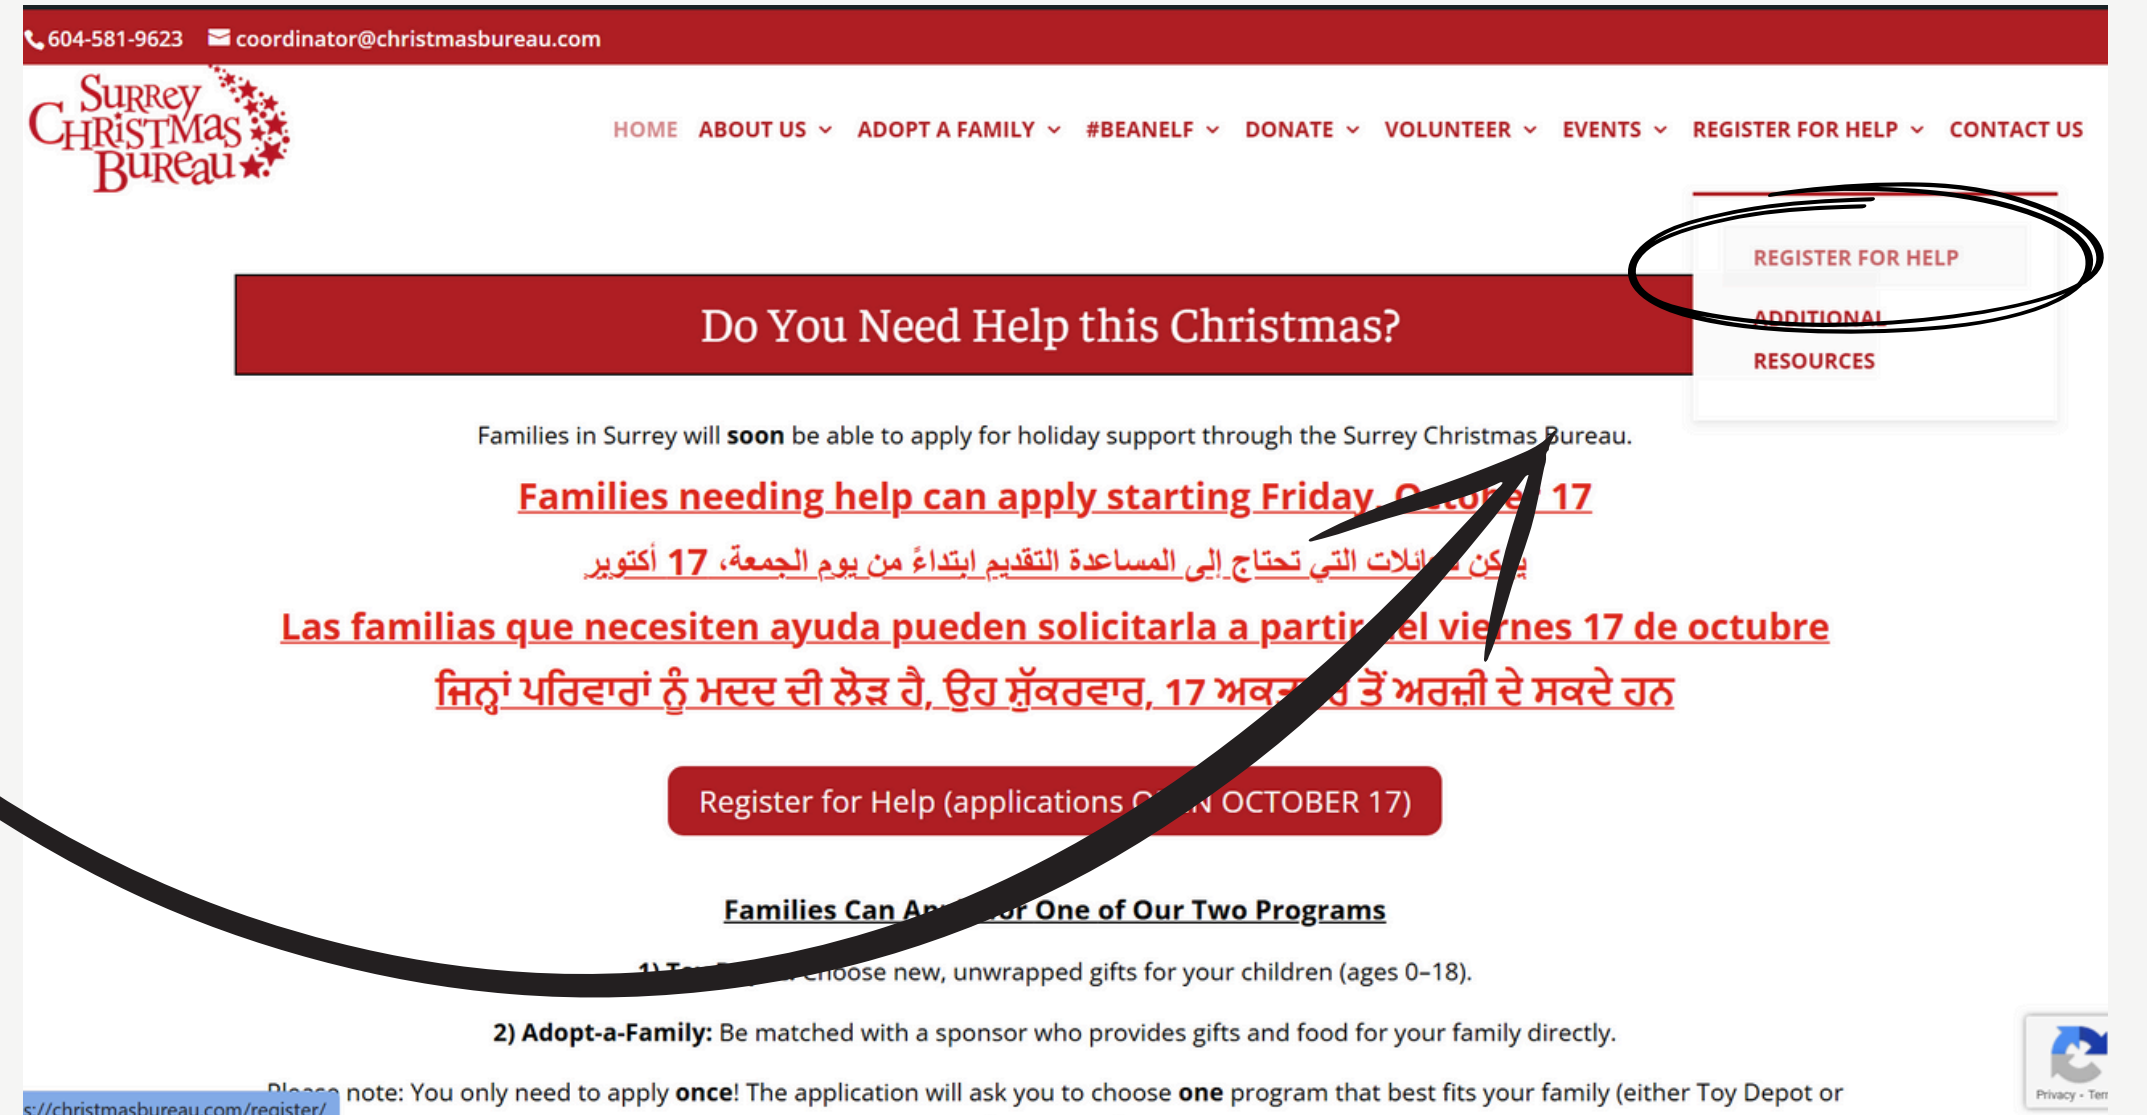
604-581-9623 coordinator@christmasbureau.com

Surrey Christmas Bureau

HOME ABOUT US ADOPT A FAMILY #BEANELF DONATE VOLUNTEER EVENTS REGISTER FOR HELP CONTACT US

REGISTER FOR HELP

ADDITIONAL RESOURCES

Do You Need Help this Christmas?

Families in Surrey will **soon** be able to apply for holiday support through the Surrey Christmas Bureau.

Families needing help can apply starting Friday, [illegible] 17

يمكن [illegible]ائلات التي تحتاج إلى المساعدة التقديم ابتداءً من يوم الجمعة، 17 أكتوبر

Las familias que necesiten ayuda pueden solicitarla a partir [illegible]el vie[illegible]nes 17 de octubre

ਜਿਨ੍ਹਾਂ ਪਰਿਵਾਰਾਂ ਨੂੰ ਮਦਦ ਦੀ ਲੋੜ ਹੈ, ਉਹ ਸ਼ੁੱਕਰਵਾਰ, 17 ਅਕ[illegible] ਤੋਂ ਅਰਜ਼ੀ ਦੇ ਸਕਦੇ ਹਨ

Register for Help (applications O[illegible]N OCTOBER 17)

Families Can Ap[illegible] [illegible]or One of Our Two Programs

1) To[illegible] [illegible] choose new, unwrapped gifts for your children (ages 0–18).

2) Adopt-a-Family: Be matched with a sponsor who provides gifts and food for your family directly.

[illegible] note: You only need to apply **once**! The application will ask you to choose **one** program that best fits your family (either Toy Depot or

s://christmasbureau.com/register/

Privacy - Ter